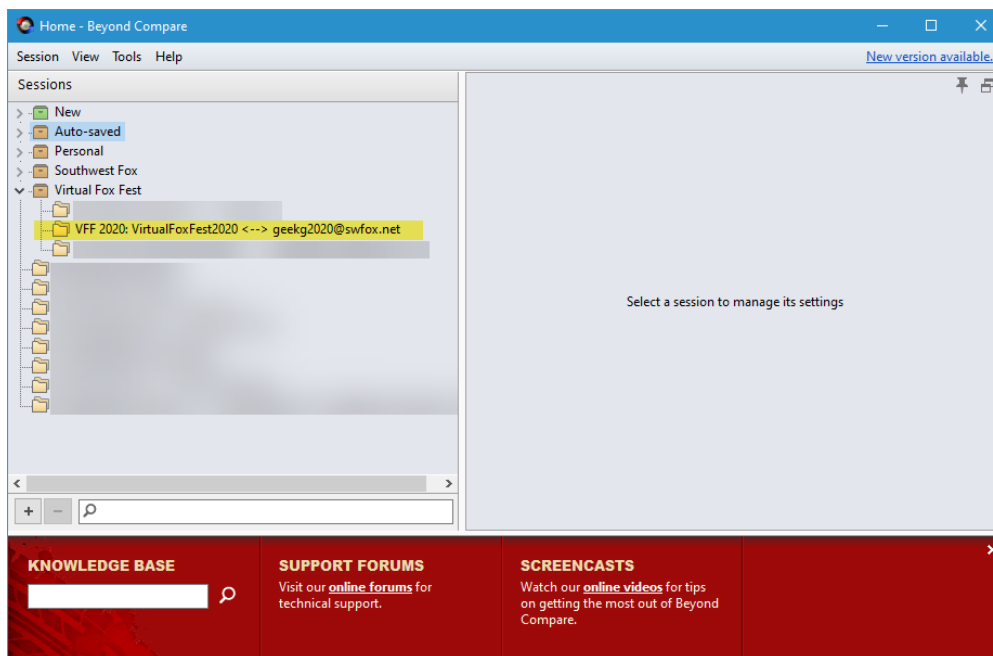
Home - Beyond Compare

Session View Tools Help

New version available.

Sessions

New
Auto-saved
Personal
Southwest Fox
Virtual Fox Fest
VFF 2020: VirtualFoxFest2020 <--> geekg2020@swfox.net

Select a session to manage its settings

+ −

KNOWLEDGE BASE

SUPPORT FORUMS
Visit our online forums for technical support.

SCREENCASTS
Watch our online videos for tips on getting the most out of Beyond Compare.